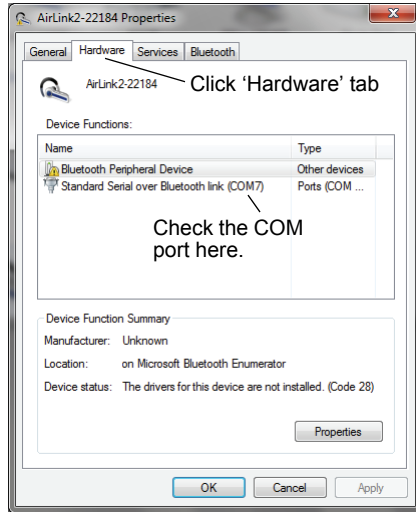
AirLink2-22184 Properties

General Hardware Services Bluetooth

AirLink2-22184

Click 'Hardware' tab

Device Functions:

| Name | Type |
|---|---|
| Bluetooth Peripheral Device | Other devices |
| Standard Serial over Bluetooth link (COM7) | Ports (COM ... |

Check the COM port here.

Device Function Summary

Manufacturer: Unknown

Location: on Microsoft Bluetooth Enumerator

Device status: The drivers for this device are not installed. (Code 28)

Properties

OK Cancel Apply